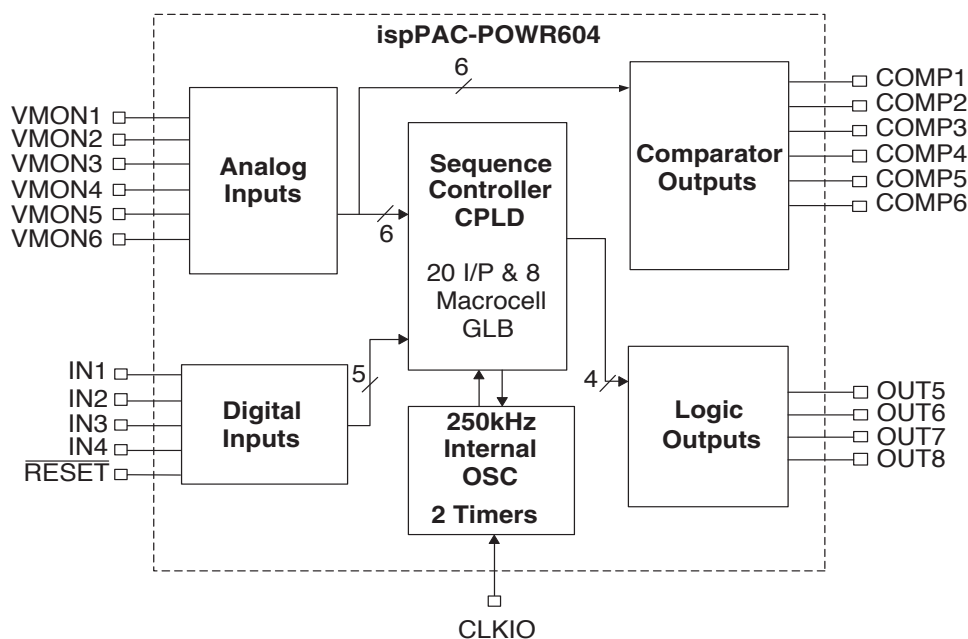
ispPAC-POWR604

VMON1
VMON2
VMON3
VMON4
VMON5
VMON6

Analog Inputs

6

6

Sequence Controller CPLD

20 I/P & 8 Macrocell GLB

Comparator Outputs

COMP1
COMP2
COMP3
COMP4
COMP5
COMP6

IN1
IN2
IN3
IN4
$\overline{\text{RESET}}$

Digital Inputs

5

250kHz Internal OSC

2 Timers

4

Logic Outputs

OUT5
OUT6
OUT7
OUT8

CLKIO